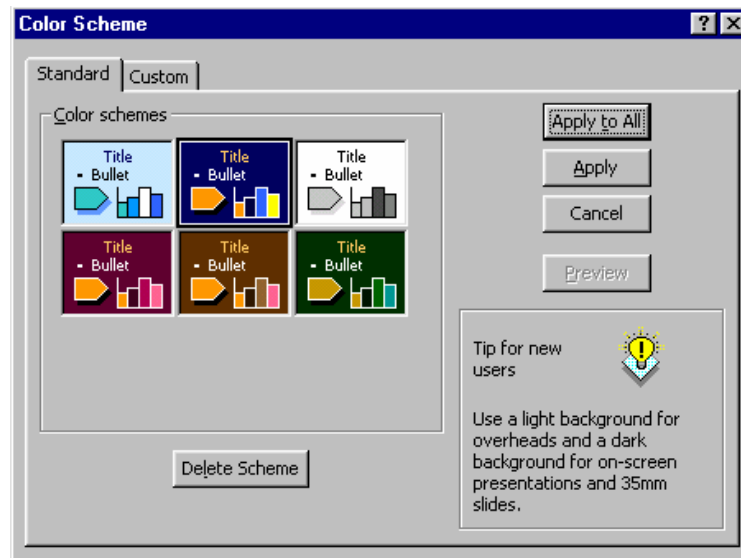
Color Scheme

?

Standard

Custom

Color schemes

Title
- Bullet

Title
- Bullet

Title
- Bullet

Title
- Bullet

Title
- Bullet

Title
- Bullet

Delete Scheme

Apply to All

Apply

Cancel

Preview

Tip for new users

Use a light background for overheads and a dark background for on-screen presentations and 35mm slides.